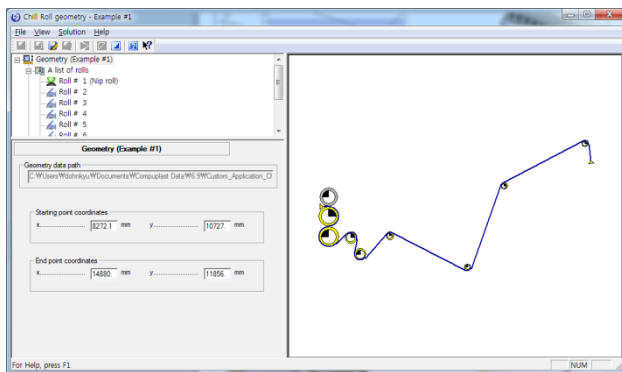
Chill Roll geometry - Example #1

File View Solution Help

Geometry (Example #1)
A list of rolls
Roll # 1 (Nip roll)
Roll # 2
Roll # 3
Roll # 4
Roll # 5
Roll # 6

Geometry (Example #1)

Geometry data path
C:\Users\dohnkyu\Documents\Compuplast Data\V6.9\Custom_Application_O

Starting point coordinates
x.................. 8272.1 mm y.................. 10727 mm

End point coordinates
x.................. 14880. mm y.................. 11856 mm

For Help, press F1

NUM